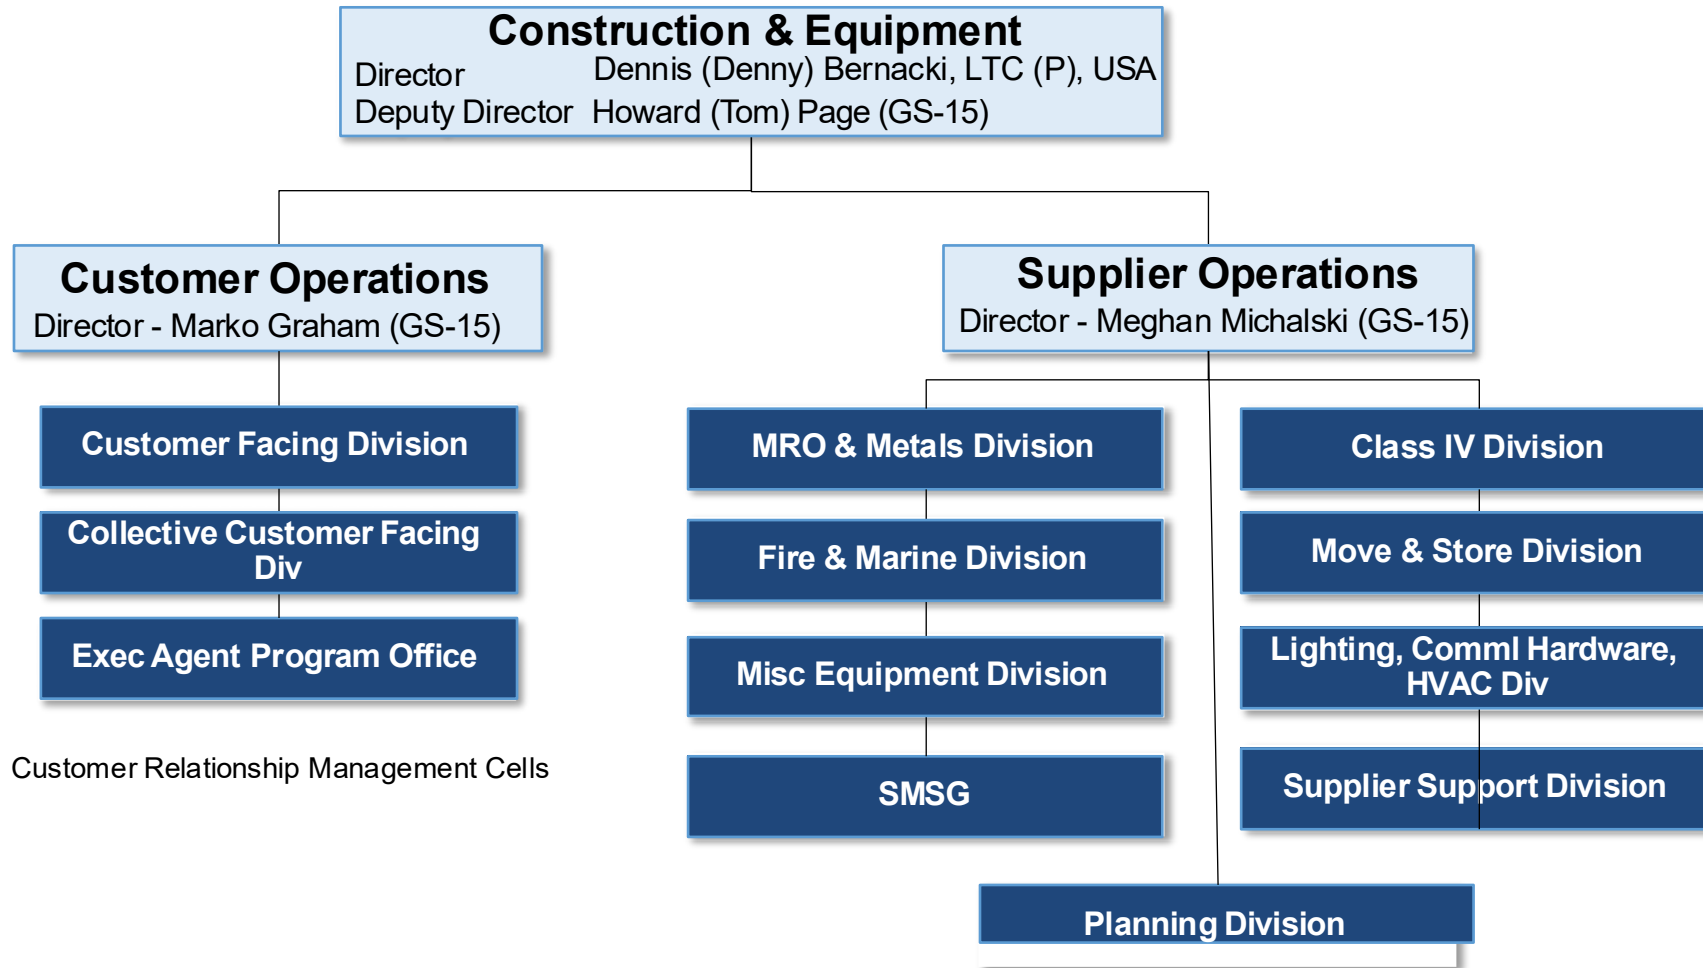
Construction & Equipment
Director Dennis (Denny) Bernacki, LTC (P), USA
Deputy Director Howard (Tom) Page (GS-15)

Customer Operations
Director - Marko Graham (GS-15)

Supplier Operations
Director - Meghan Michalski (GS-15)

Customer Facing Division

Collective Customer Facing Div

Exec Agent Program Office

Customer Relationship Management Cells

MRO & Metals Division

Fire & Marine Division

Misc Equipment Division

SMSG

Class IV Division

Move & Store Division

Lighting, Comml Hardware, HVAC Div

Supplier Support Division

Planning Division